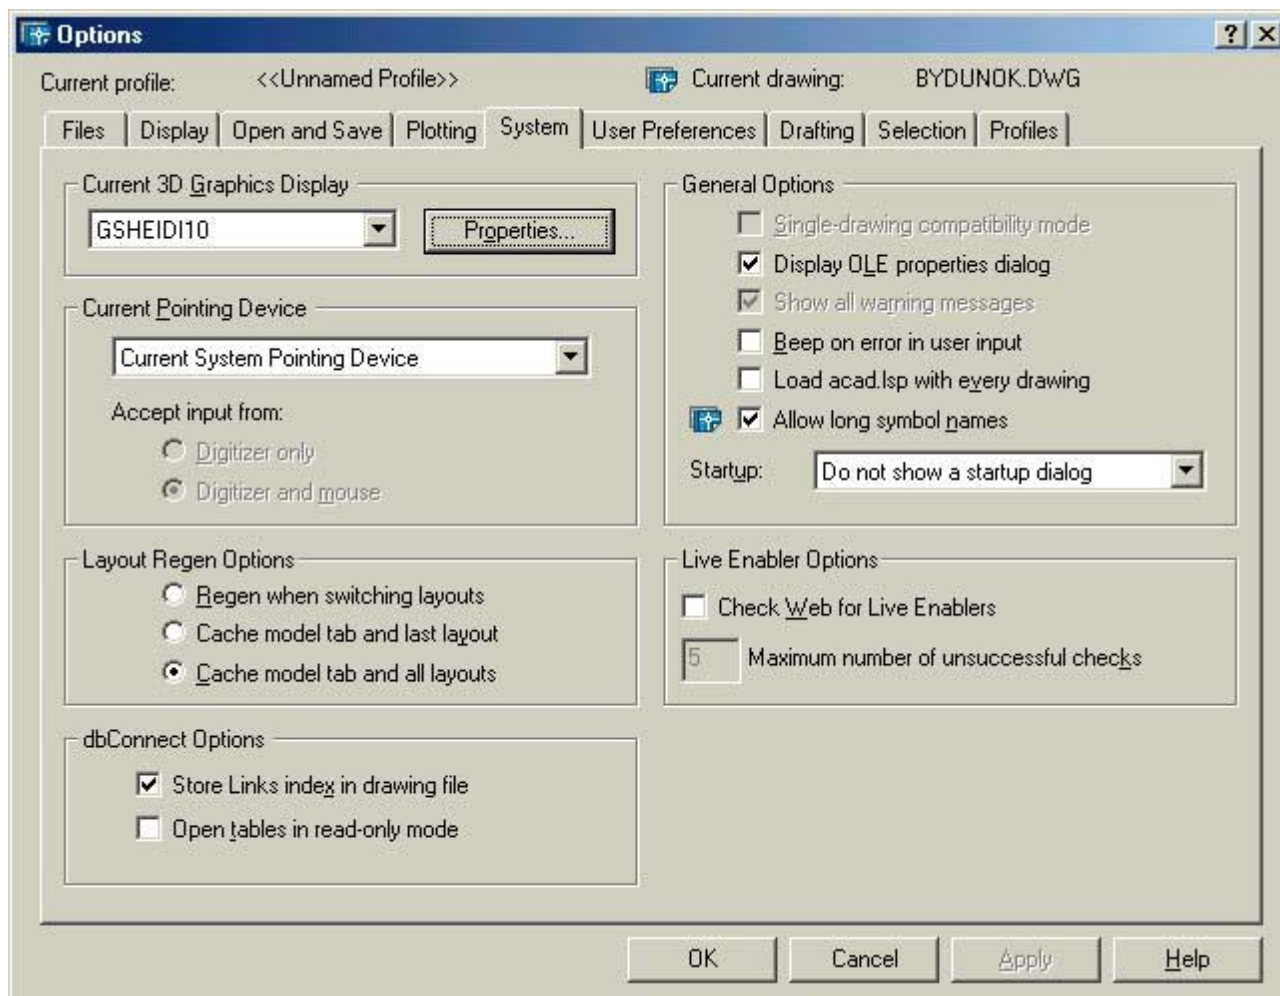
Options

?
X

Current profile: <<Unnamed Profile>>

Current drawing: BYDUNOK.DWG

Files | Display | Open and Save | Plotting | System | User Preferences | Drafting | Selection | Profiles

Current 3D Graphics Display

GSHEIDI10

Properties...

Current Pointing Device

Current System Pointing Device

Accept input from:

Digitizer only

Digitizer and mouse

Layout Regen Options

Regen when switching layouts

Cache model tab and last layout

Cache model tab and all layouts

dbConnect Options

Store Links index in drawing file

Open tables in read-only mode

General Options

Single-drawing compatibility mode

Display OLE properties dialog

Show all warning messages

Beep on error in user input

Load acad.lsp with every drawing

Allow long symbol names

Startup: Do not show a startup dialog

Live Enabler Options

Check Web for Live Enablers

5 Maximum number of unsuccessful checks

OK
Cancel
Apply
Help